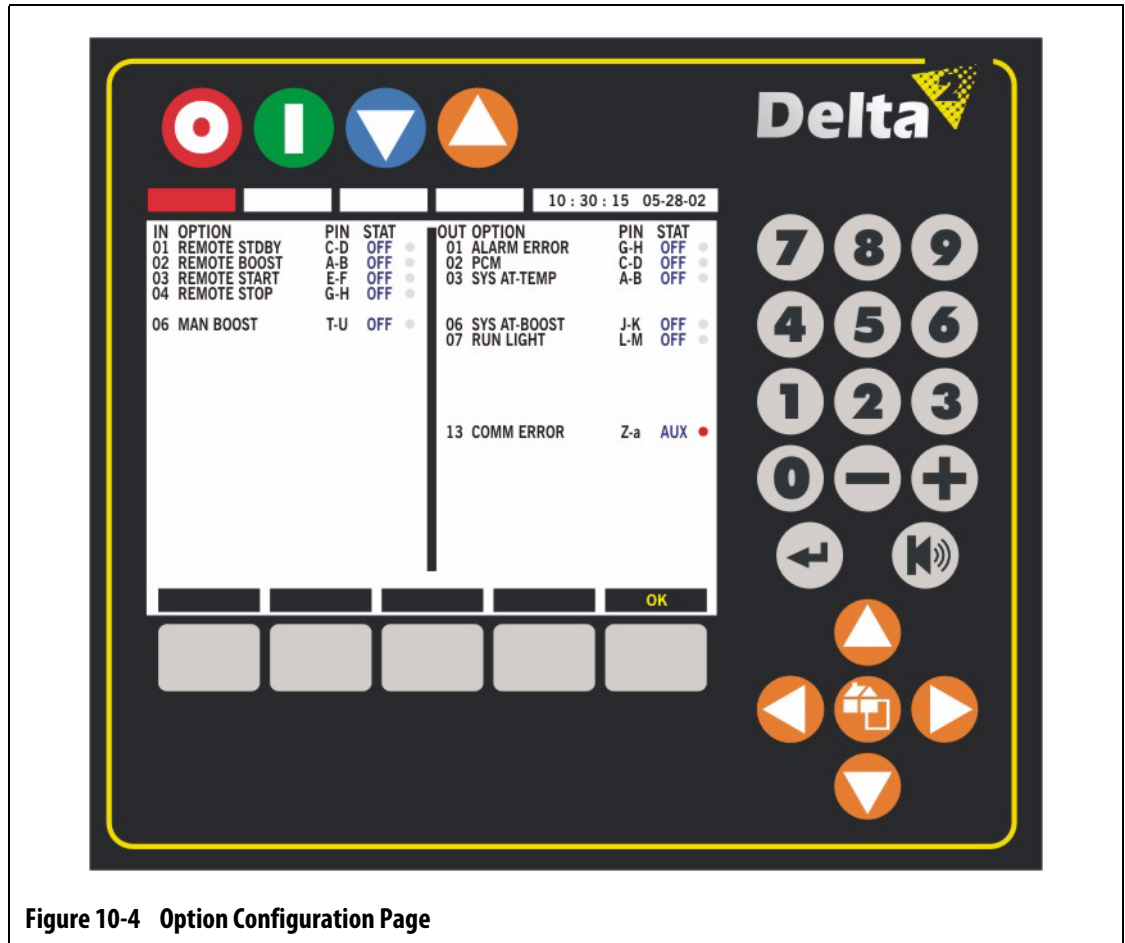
Delta

10 : 30 : 15 05-28-02

| IN | OPTION | PIN | STAT |
|---|---|---|---|
| 01 | REMOTE STDBY | C-D | OFF |
| 02 | REMOTE BOOST | A-B | OFF |
| 03 | REMOTE START | E-F | OFF |
| 04 | REMOTE STOP | G-H | OFF |
| 06 | MAN BOOST | T-U | OFF |

| OUT | OPTION | PIN | STAT |
|---|---|---|---|
| 01 | ALARM ERROR | G-H | OFF |
| 02 | PCM | C-D | OFF |
| 03 | SYS AT-TEMP | A-B | OFF |
| 06 | SYS AT-BOOST | J-K | OFF |
| 07 | RUN LIGHT | L-M | OFF |
| 13 | COMM ERROR | Z-a | AUX |

OK

7 8 9
4 5 6
1 2 3
0 − +

Figure 10-4 Option Configuration Page